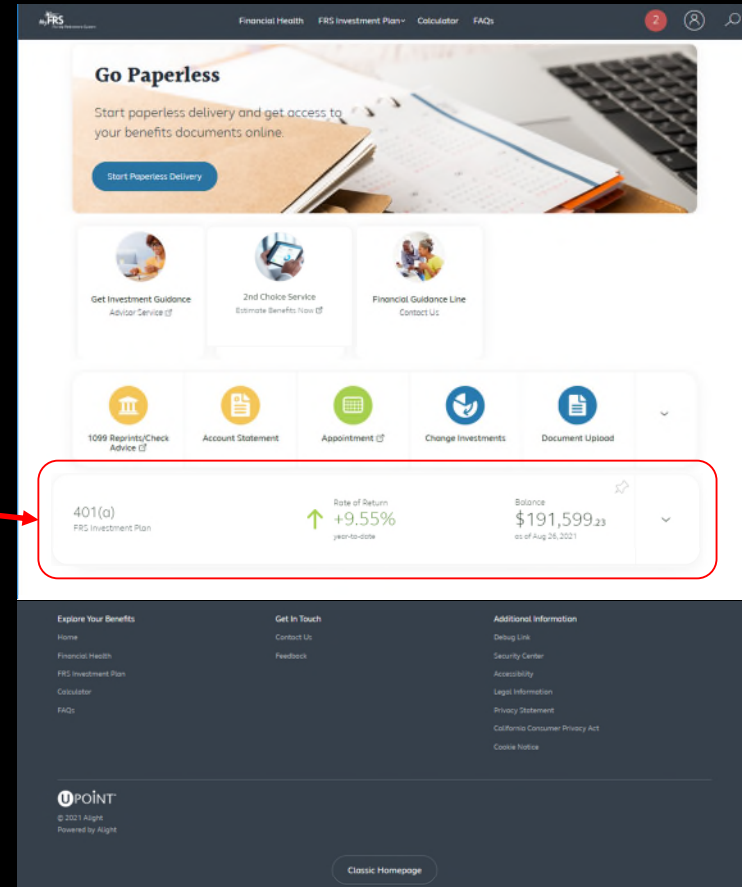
MyFRS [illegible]

Financial Health FRS Investment Plan Calculator FAQs

2

Go Paperless

Start paperless delivery and get access to your benefits documents online.

Start Paperless Delivery

Get Investment Guidance
Advisor Service

2nd Choice Service
Estimate Benefits Now

Financial Guidance Line
Contact Us

1099 Reprints/Check Advice

Account Statement

Appointment

Change Investments

Document Upload

401(a)
FRS Investment Plan

Rate of Return
+9.55%
year-to-date

Balance
$191,599.23
as of Aug 26, 2021

Explore Your Benefits
Home
Financial Health
FRS Investment Plan
Calculator
FAQs

Get In Touch
Contact Us
Feedback

Additional Information
Debug Link
Security Center
Accessibility
Legal Information
Privacy Statement
California Consumer Privacy Act
Cookie Notice

UPOINT
© 2021 Alight
Powered by Alight

Classic Homepage